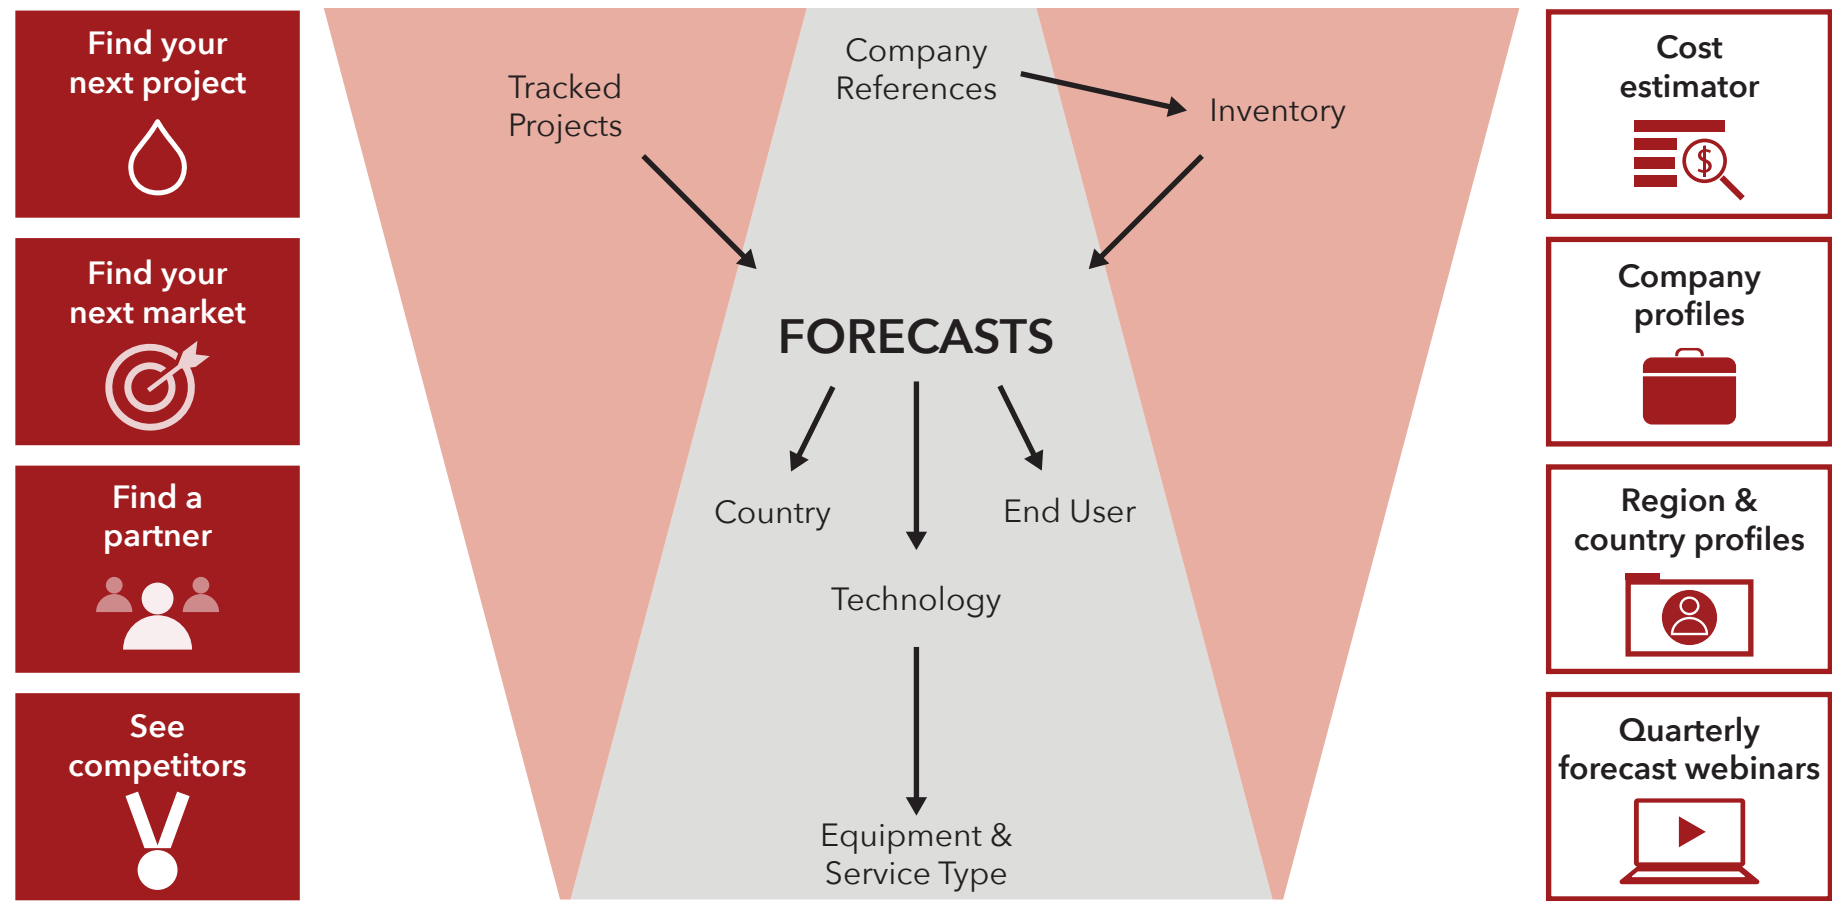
Find your next project

Find your next market

Find a partner

See competitors

Company References

Tracked Projects

Inventory

FORECASTS

Country

End User

Technology

Equipment & Service Type

Cost estimator

Company profiles

Region & country profiles

Quarterly forecast webinars